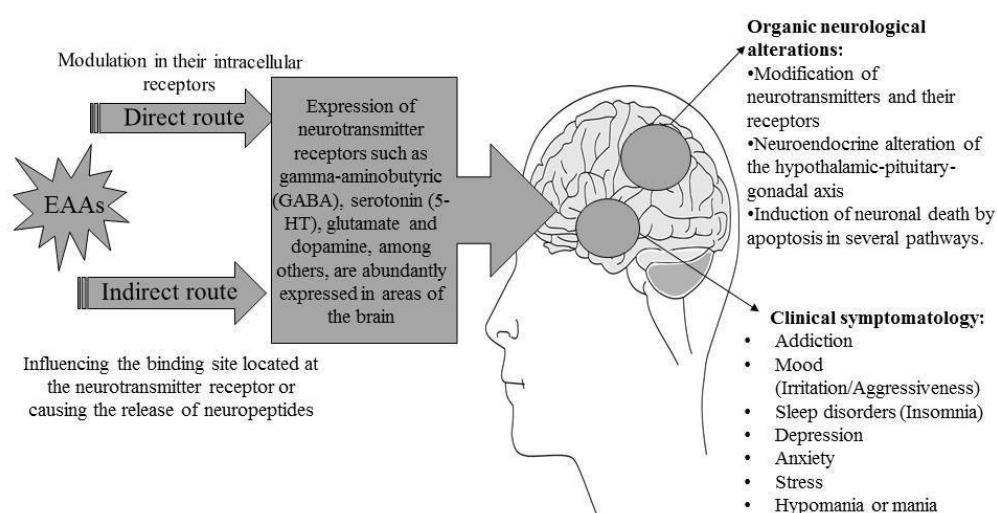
Modulation in their intracellular receptors

Direct route

EAAs

Indirect route

Influencing the binding site located at the neurotransmitter receptor or causing the release of neuropeptides

Expression of neurotransmitter receptors such as gamma-aminobutyric (GABA), serotonin (5-HT), glutamate and dopamine, among others, are abundantly expressed in areas of the brain

**Organic neurological alterations:**
•Modification of neurotransmitters and their receptors
•Neuroendocrine alteration of the hypothalamic-pituitary-gonadal axis
•Induction of neuronal death by apoptosis in several pathways.

**Clinical symptomatology:**
• Addiction
• Mood (Irritation/Aggressiveness)
• Sleep disorders (Insomnia)
• Depression
• Anxiety
• Stress
• Hypomania or mania